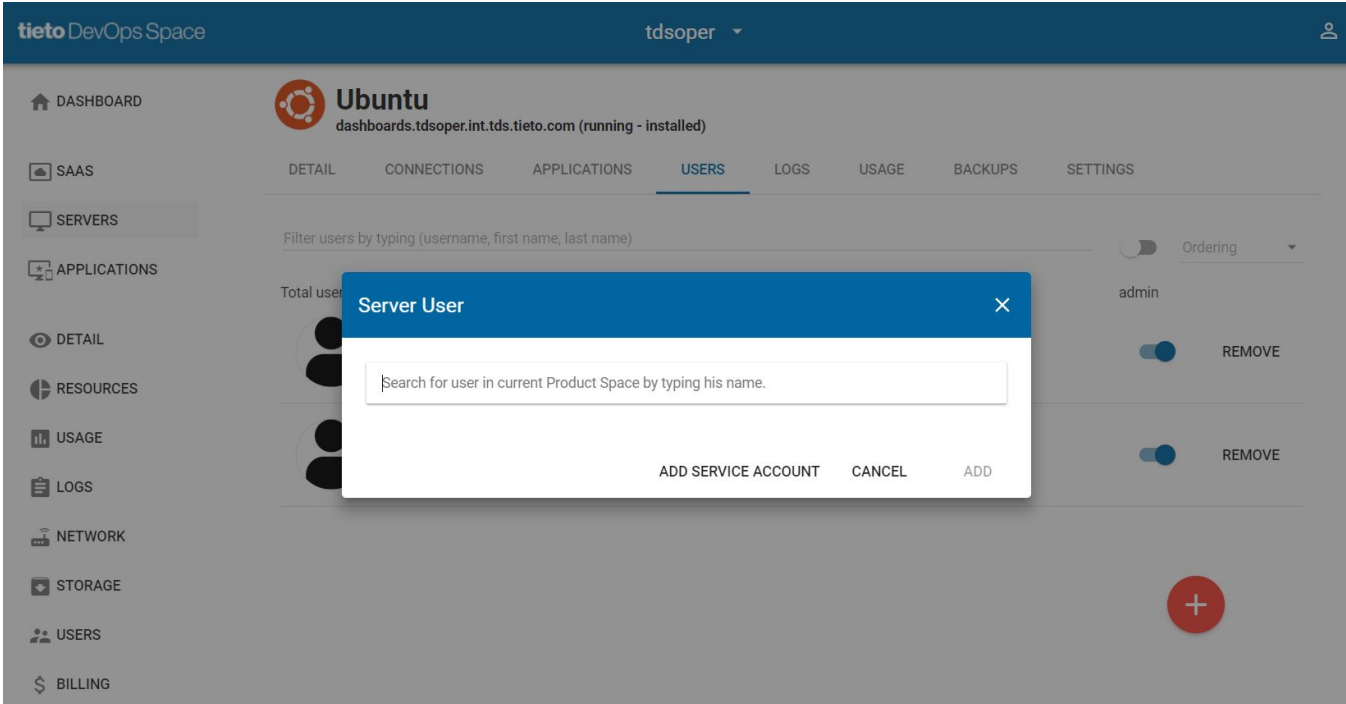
tieto DevOps Space

tdsoper

DASHBOARD

SAAS

SERVERS

APPLICATIONS

DETAIL

RESOURCES

USAGE

LOGS

NETWORK

STORAGE

USERS

BILLING

Ubuntu
dashboards.tdsoper.int.tds.tieto.com (running - installed)

DETAIL CONNECTIONS APPLICATIONS USERS LOGS USAGE BACKUPS SETTINGS

Filter users by typing (username, first name, last name)

Ordering

Total user

admin

REMOVE

REMOVE

Server User

Search for user in current Product Space by typing his name.

ADD SERVICE ACCOUNT CANCEL ADD